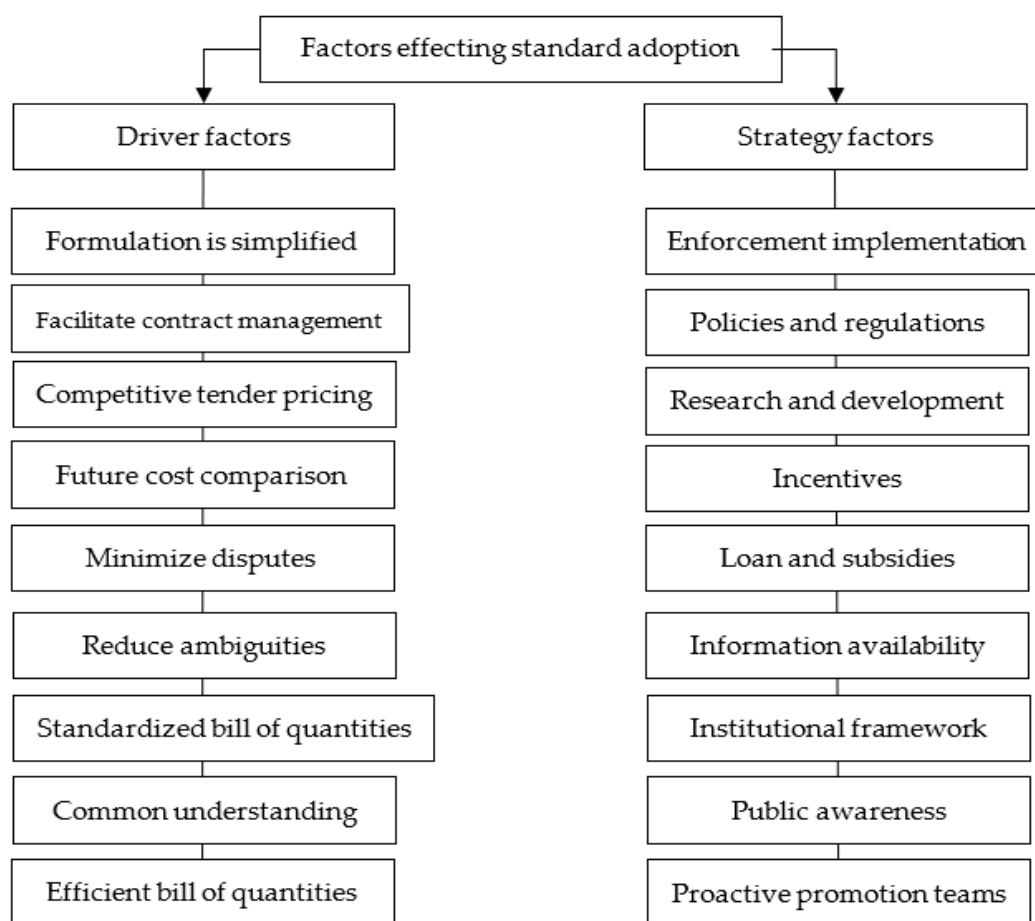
Factors effecting standard adoption

Driver factors

Formulation is simplified

Facilitate contract management

Competitive tender pricing

Future cost comparison

Minimize disputes

Reduce ambiguities

Standardized bill of quantities

Common understanding

Efficient bill of quantities

Strategy factors

Enforcement implementation

Policies and regulations

Research and development

Incentives

Loan and subsidies

Information availability

Institutional framework

Public awareness

Proactive promotion teams